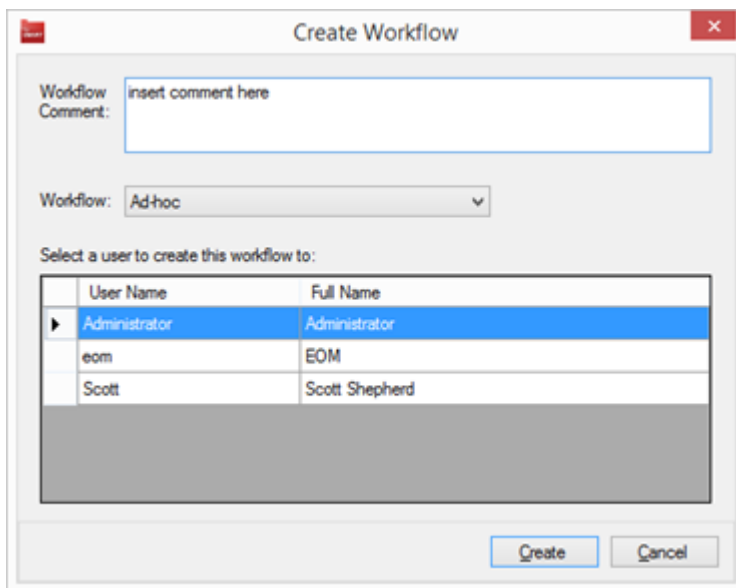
Create Workflow

Workflow Comment:

insert comment here

Workflow: Ad-hoc

Select a user to create this workflow to:

| | User Name | Full Name |
|---|---|---|
| ▶ | Administrator | Administrator |
| | eom | EOM |
| | Scott | Scott Shepherd |

Create

Cancel